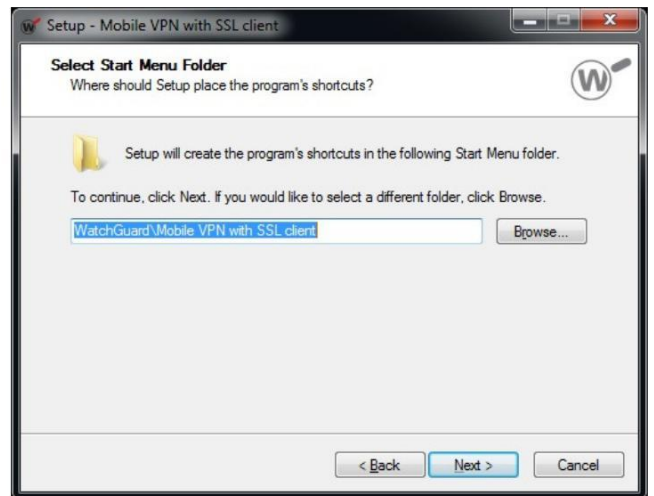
Setup - Mobile VPN with SSL client

Select Start Menu Folder
Where should Setup place the program's shortcuts?

Setup will create the program's shortcuts in the following Start Menu folder.

To continue, click Next. If you would like to select a different folder, click Browse.

WatchGuard\Mobile VPN with SSL client

Browse...

< Back

Next >

Cancel